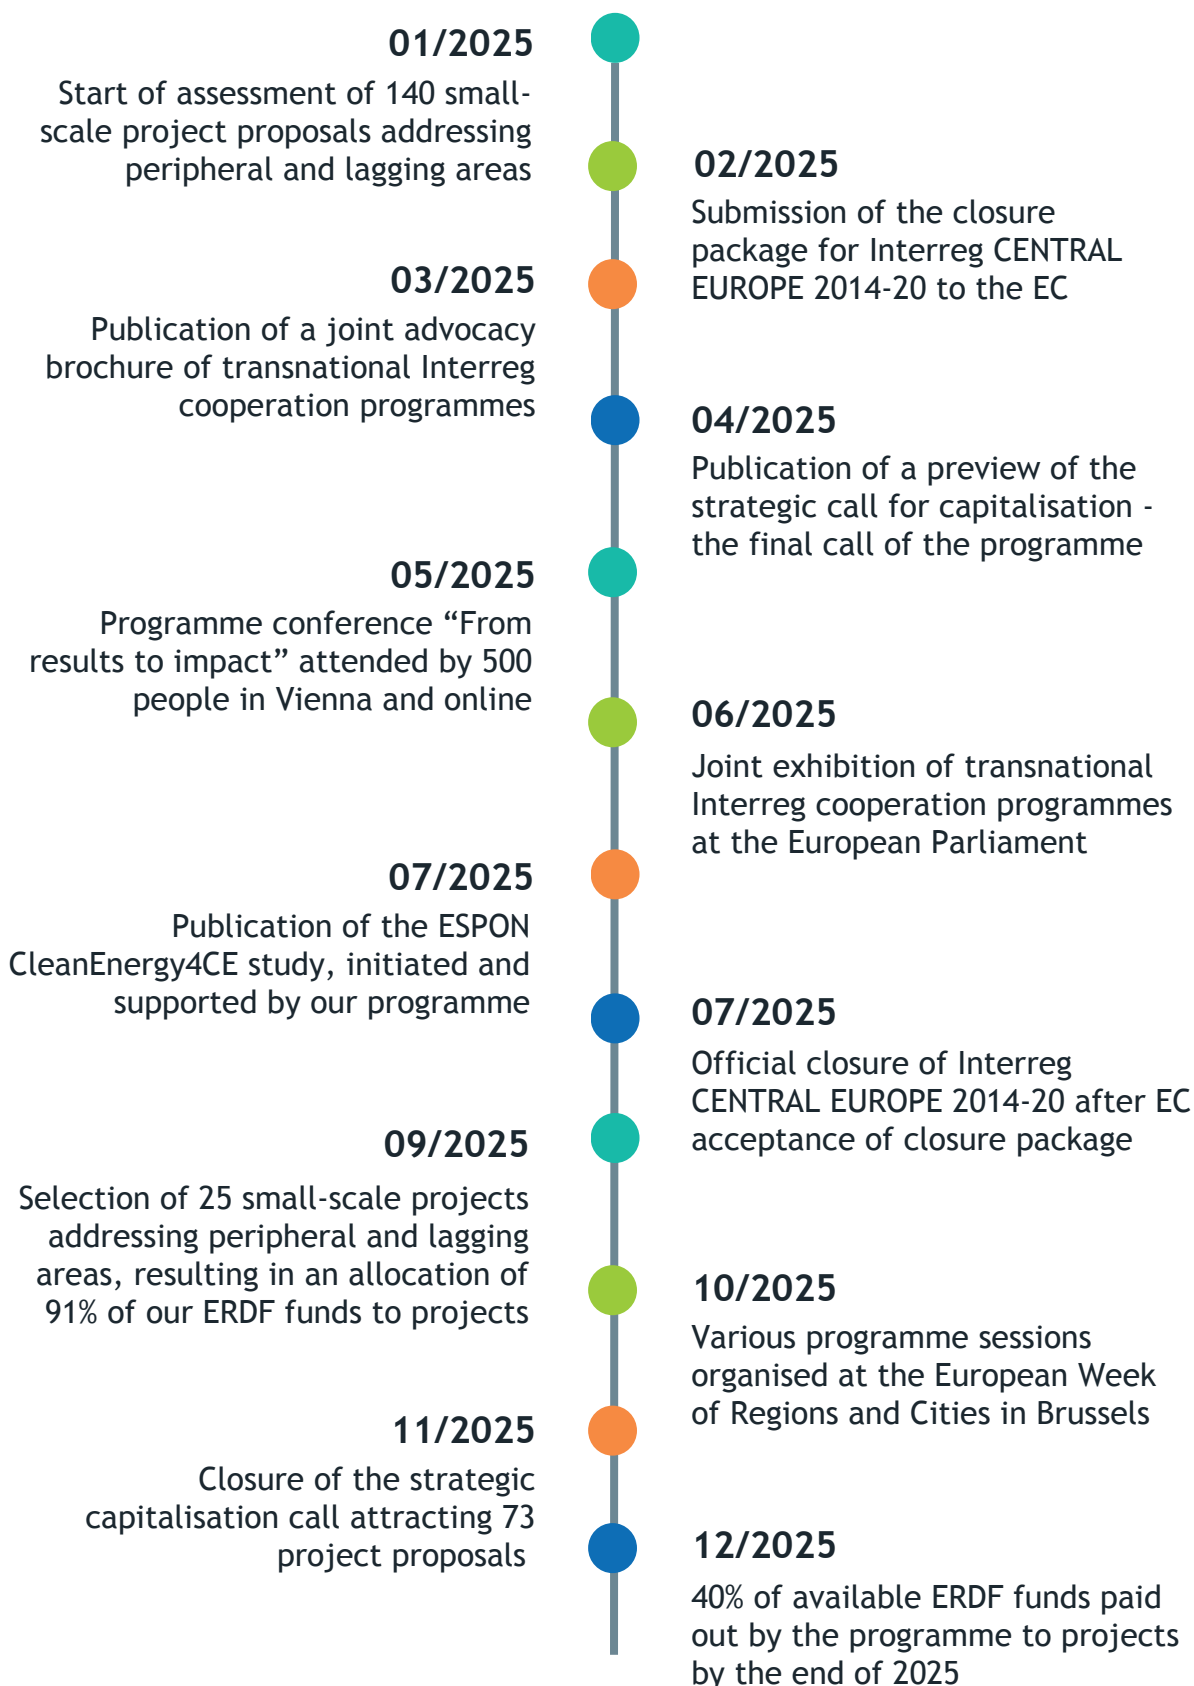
01/2025
Start of assessment of 140 small-scale project proposals addressing peripheral and lagging areas

02/2025
Submission of the closure package for Interreg CENTRAL EUROPE 2014-20 to the EC

03/2025
Publication of a joint advocacy brochure of transnational Interreg cooperation programmes

04/2025
Publication of a preview of the strategic call for capitalisation - the final call of the programme

05/2025
Programme conference “From results to impact” attended by 500 people in Vienna and online

06/2025
Joint exhibition of transnational Interreg cooperation programmes at the European Parliament

07/2025
Publication of the ESPON CleanEnergy4CE study, initiated and supported by our programme

07/2025
Official closure of Interreg CENTRAL EUROPE 2014-20 after EC acceptance of closure package

09/2025
Selection of 25 small-scale projects addressing peripheral and lagging areas, resulting in an allocation of 91% of our ERDF funds to projects

10/2025
Various programme sessions organised at the European Week of Regions and Cities in Brussels

11/2025
Closure of the strategic capitalisation call attracting 73 project proposals

12/2025
40% of available ERDF funds paid out by the programme to projects by the end of 2025